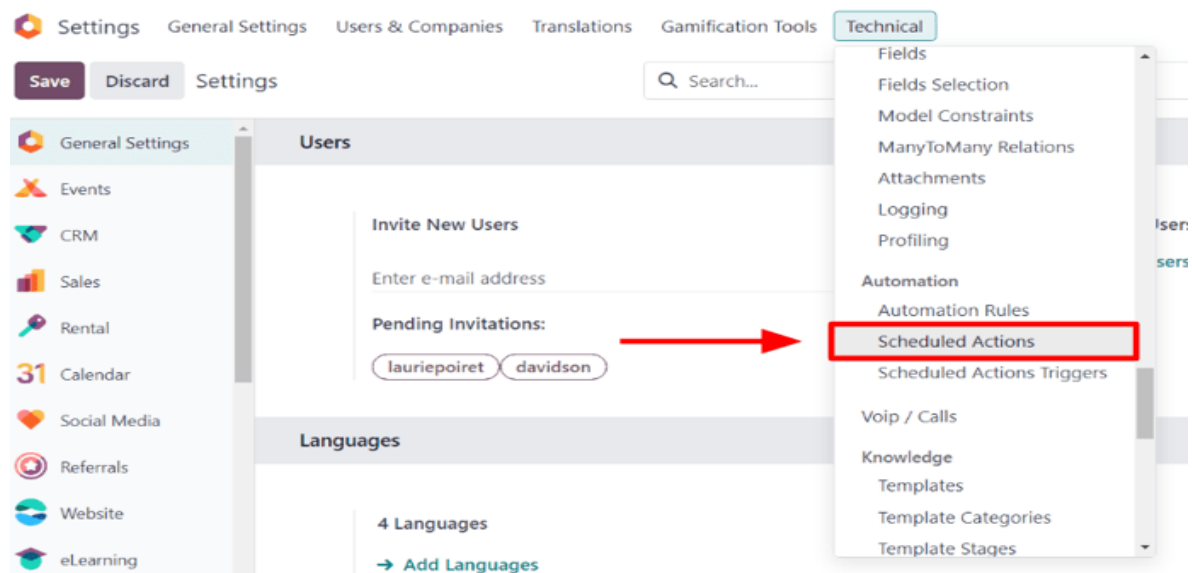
Settings General Settings Users & Companies Translations Gamification Tools Technical

Save Discard Settings

Search...

General Settings
Events
CRM
Sales
Rental
31 Calendar
Social Media
Referrals
Website
eLearning

Users

Invite New Users

Enter e-mail address

Pending Invitations:

lauriepoiret davidson

Languages

4 Languages

→ Add Languages

Fields
Fields Selection
Model Constraints
ManyToMany Relations
Attachments
Logging
Profiling

Automation
Automation Rules
Scheduled Actions
Scheduled Actions Triggers

Voip / Calls

Knowledge
Templates
Template Categories
Template Stages

Jsers
sers